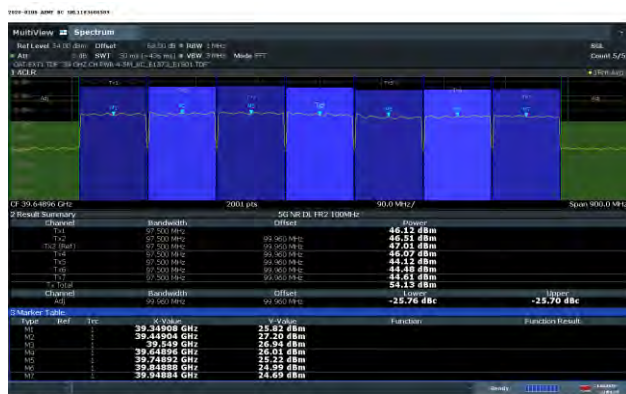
MultiView Spectrum

Ref Level 14.00 dBm Offset RBW 1 MHz SGL
Att SWT VBW Mode FFT Count 5/5

1 ACLR

CF 39.64896 GHz 2001 pts 90.0 MHz/ Span 900.0 MHz

2 Result Summary 5G NR DL FR2 100MHz

| Channel | Bandwidth | Offset | Power |
|---|---|---|---|
| Tx1 | 97.500 MHz | | 46.12 dBm |
| Tx2 | 97.500 MHz | 99.960 MHz | 46.51 dBm |
| Tx3 (Ref) | 97.500 MHz | 99.960 MHz | 47.01 dBm |
| Tx4 | 97.500 MHz | 99.960 MHz | 46.07 dBm |
| Tx5 | 97.500 MHz | 99.960 MHz | 44.12 dBm |
| Tx6 | 97.500 MHz | 99.960 MHz | 44.48 dBm |
| Tx7 | 97.500 MHz | 99.960 MHz | 44.61 dBm |
| Tx Total | | | 54.13 dBm |

| Channel | Bandwidth | Offset | Lower | Upper |
|---|---|---|---|---|
| Adj | 99.960 MHz | 99.960 MHz | -25.76 dBc | -25.70 dBc |

3 Marker Table

| Type | Ref | Trc | X-Value | Y-Value | Function | Function Result |
|---|---|---|---|---|---|---|
| M1 | | 1 | 39.34908 GHz | 25.82 dBm | | |
| M2 | | 1 | 39.44904 GHz | 27.20 dBm | | |
| M3 | | 1 | 39.549 GHz | 26.94 dBm | | |
| M4 | | 1 | 39.64896 GHz | 26.01 dBm | | |
| M5 | | 1 | 39.74892 GHz | 25.22 dBm | | |
| M6 | | 1 | 39.84888 GHz | 24.99 dBm | | |
| M7 | | 1 | 39.94884 GHz | 24.69 dBm | | |

Ready